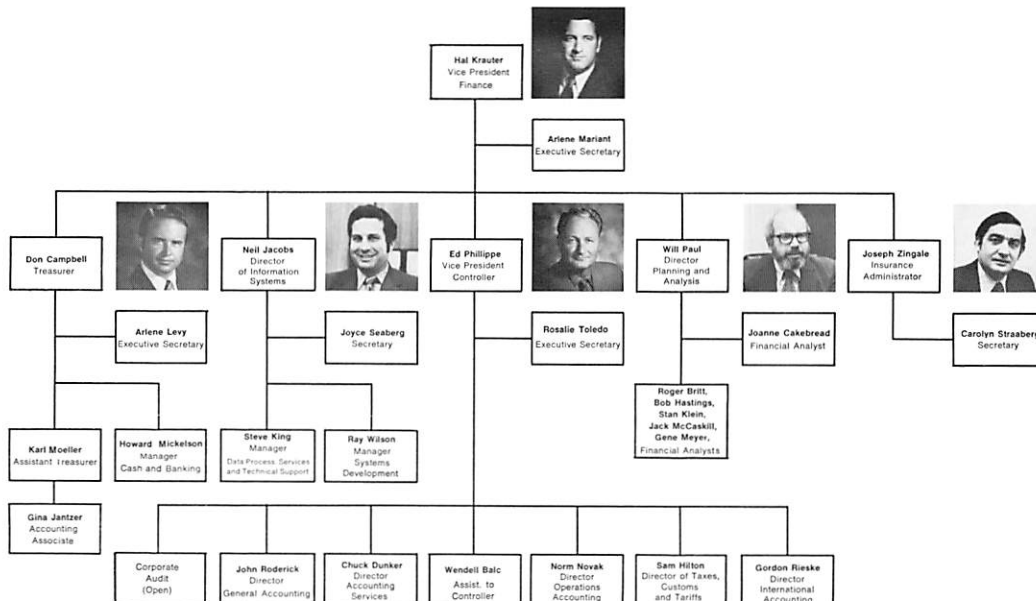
Hal Krauter
Vice President
Finance

Arlene Mariant
Executive Secretary

Don Campbell
Treasurer

Neil Jacobs
Director
of Information
Systems

Ed Phillippe
Vice President
Controller

Will Paul
Director
Planning and
Analysis

Joseph Zingale
Insurance
Administrator

Arlene Levy
Executive Secretary

Joyce Seaberg
Secretary

Rosalie Toledo
Executive Secretary

Joanne Cakebread
Financial Analyst

Carolyn Straaberg
Secretary

Roger Britt,
Bob Hastings,
Stan Klein,
Jack McCaskill,
Gene Meyer,
Financial Analysts

Karl Moeller
Assistant Treasurer

Howard Mickelson
Manager
Cash and Banking

Steve King
Manager
Data Process Services
and Technical Support

Ray Wilson
Manager
Systems
Development

Gina Jantzer
Accounting
Associate

Corporate
Audit
(Open)

John Roderick
Director
General Accounting

Chuck Dunker
Director
Accounting
Services

Wendell Balc
Assist. to
Controller

Norm Novak
Director
Operations
Accounting

Sam Hilton
Director of Taxes,
Customs
and Tariffs

Gordon Rieske
Director
International
Accounting